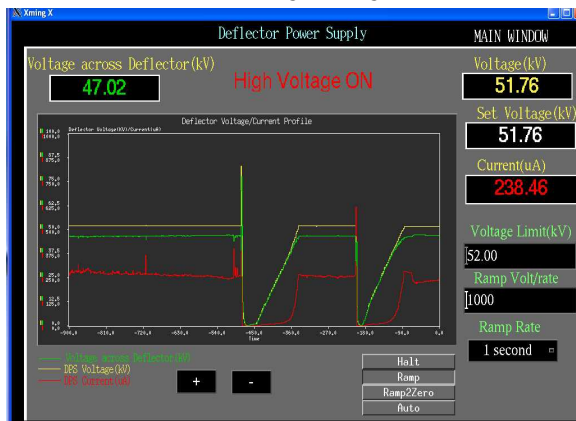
Xming X

Deflector Power Supply

MAIN WINDOW

Voltage across Deflector(kV)

47.02

High Voltage ON

Voltage(kV)

51.76

Set Voltage(kV)

51.76

Current(uA)

238.46

Voltage Limit(kV)

52.00

Ramp Volt/rate

1000

Ramp Rate

1 second

Deflector Voltage/Current Profile

Deflector Voltage(kV)/Current(uA)

100.0 1000.0

87.5 875.0

75.0 750.0

62.5 625.0

50.0 500.0

37.5 375.0

25.0 250.0

12.5 125.0

0.0 0.0

-900.0 -810.0 -720.0 -630.0 -540.0 -450.0 -360.0 -270.0 -180.0 -90.0 0.0

Time

Voltage across Deflector(kV)

DPS Voltage(kV)

DPS Current(uA)

+

-

Halt

Ramp

Ramp2Zero

Auto